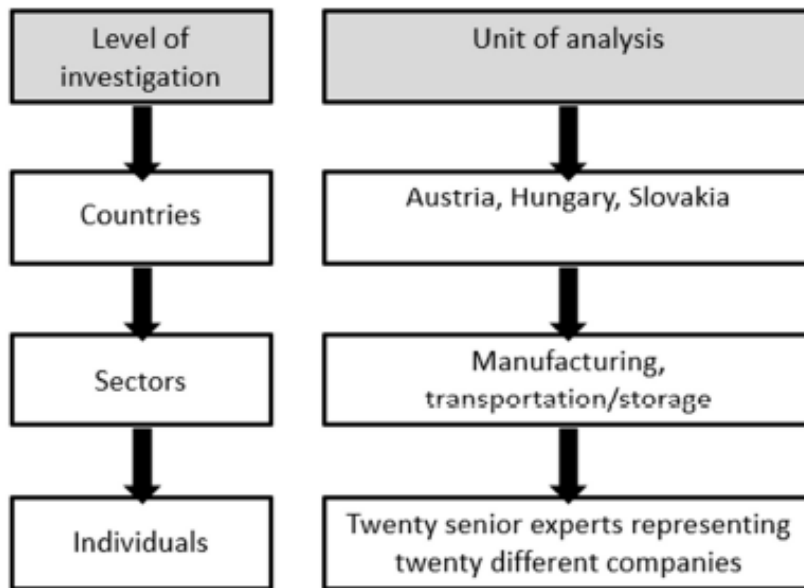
Level of investigation

Countries

Sectors

Individuals

Unit of analysis

Austria, Hungary, Slovakia

Manufacturing, transportation/storage

Twenty senior experts representing twenty different companies